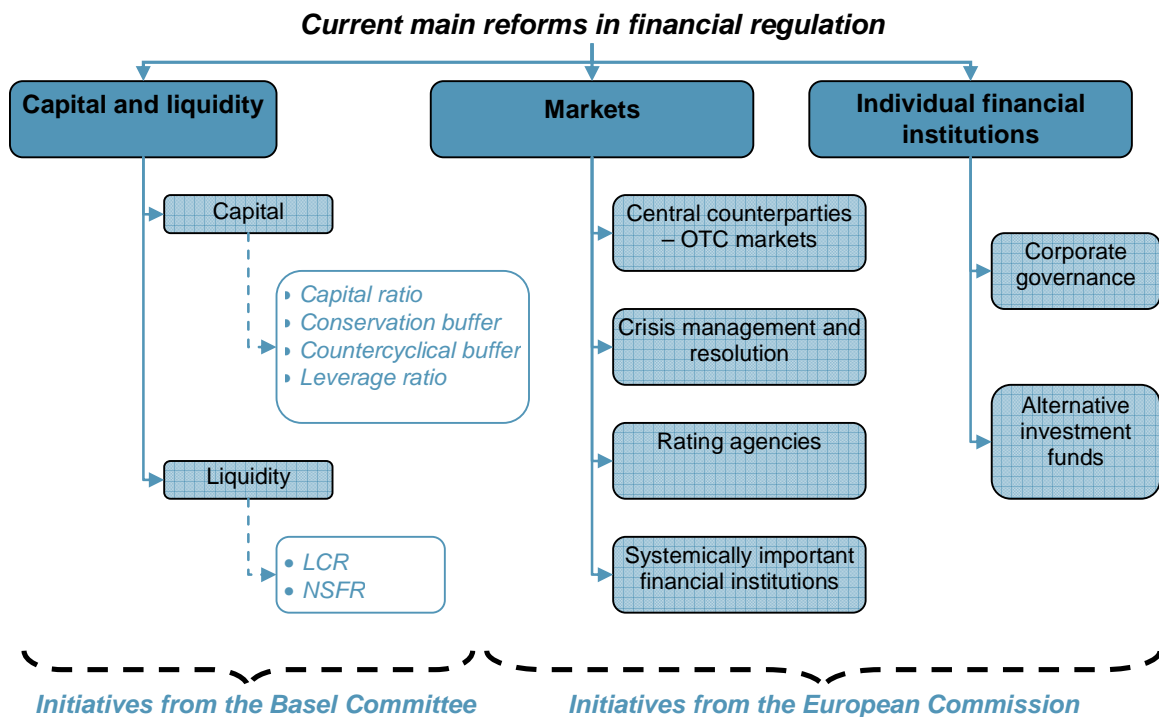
Current main reforms in financial regulation

Capital and liquidity

Markets

Individual financial institutions

Capital

• Capital ratio
• Conservation buffer
• Countercyclical buffer
• Leverage ratio

Liquidity

• LCR
• NSFR

Central counterparties – OTC markets

Crisis management and resolution

Rating agencies

Systemically important financial institutions

Corporate governance

Alternative investment funds

Initiatives from the Basel Committee

Initiatives from the European Commission